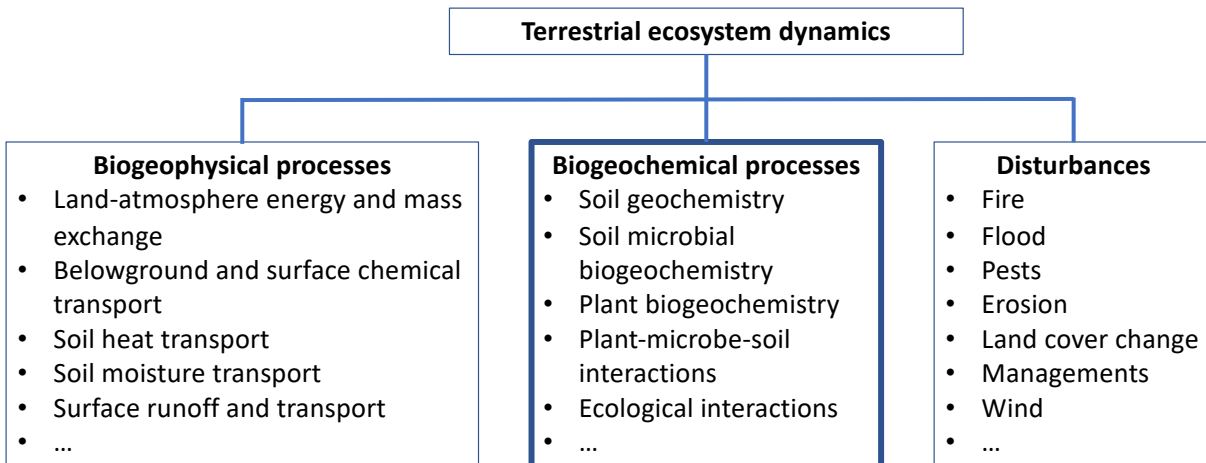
Terrestrial ecosystem dynamics

Biogeophysical processes
- Land-atmosphere energy and mass exchange
- Belowground and surface chemical transport
- Soil heat transport
- Soil moisture transport
- Surface runoff and transport
- …

Biogeochemical processes
- Soil geochemistry
- Soil microbial biogeochemistry
- Plant biogeochemistry
- Plant-microbe-soil interactions
- Ecological interactions
- …

Disturbances
- Fire
- Flood
- Pests
- Erosion
- Land cover change
- Managements
- Wind
- …